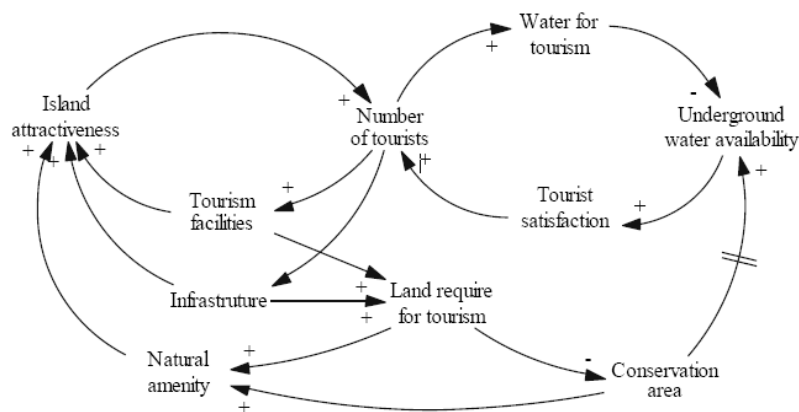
Island attractiveness

Number of tourists

Water for tourism

Underground water availability

Tourist satisfaction

Tourism facilities

Infrastruture

Land require for tourism

Natural amenity

Conservation area

+
+
+
+
+
-
+
+
+
+
+
+
+
+
+
-